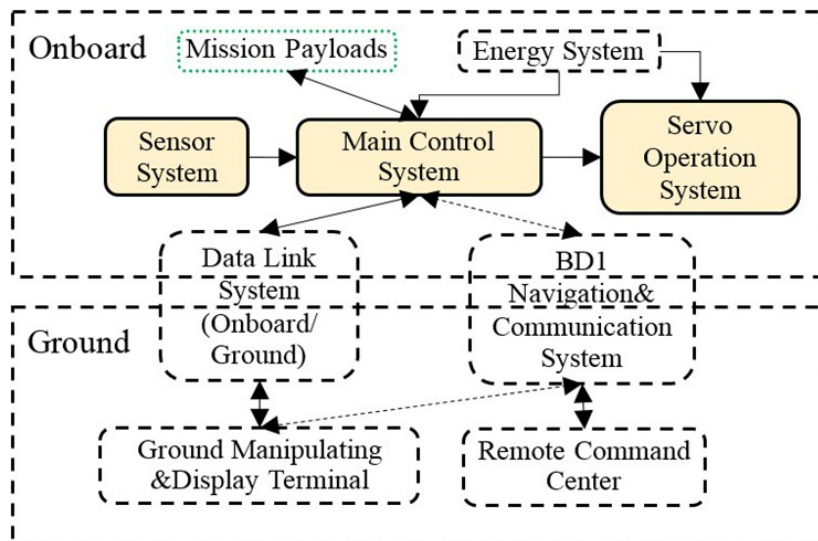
Onboard

Mission Payloads

Energy System

Sensor System

Main Control System

Servo Operation System

Data Link System (Onboard/ Ground)

BD1 Navigation& Communication System

Ground

Ground Manipulating &Display Terminal

Remote Command Center